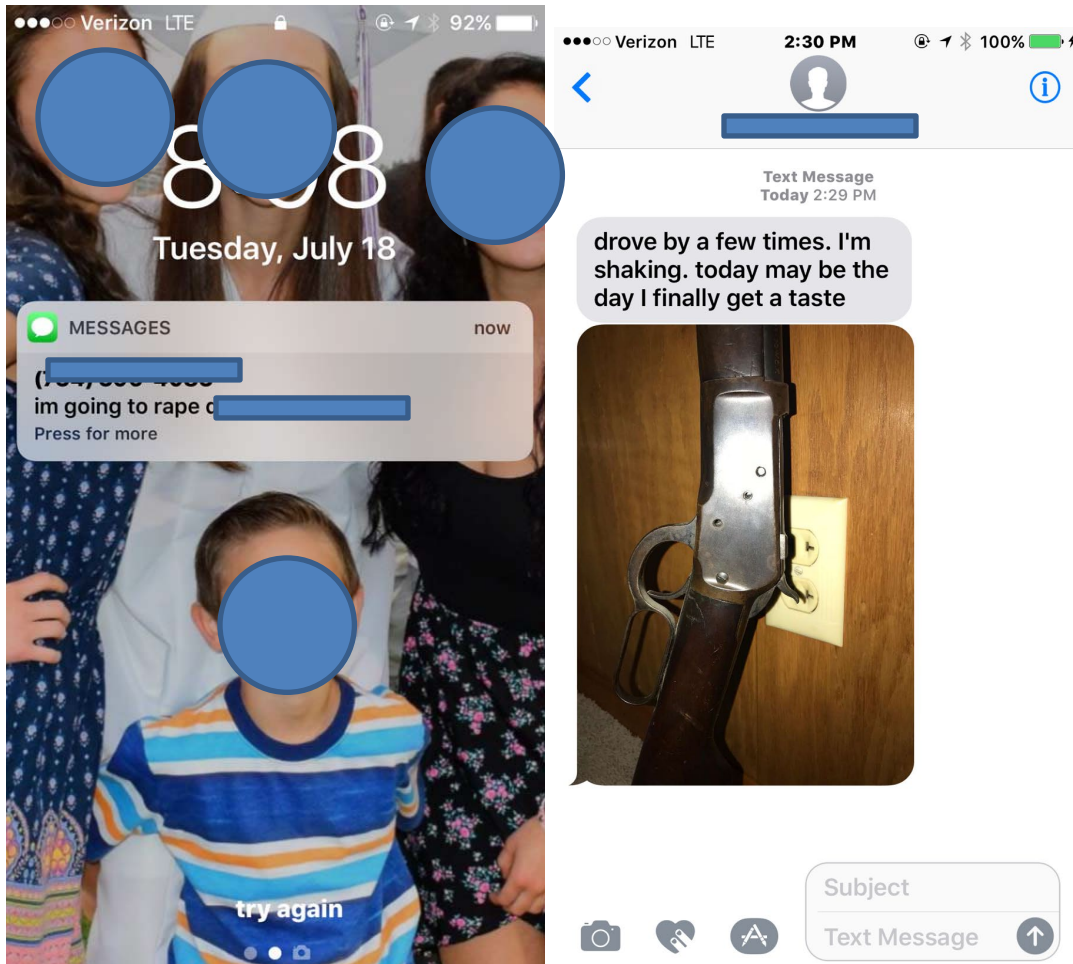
Verizon LTE 92%

8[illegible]8

Tuesday, July 18

MESSAGES now

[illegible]

im going to rape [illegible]

Press for more

try again

Verizon LTE 2:30 PM 100%

Text Message
Today 2:29 PM

drove by a few times. I'm shaking. today may be the day I finally get a taste

Subject

Text Message